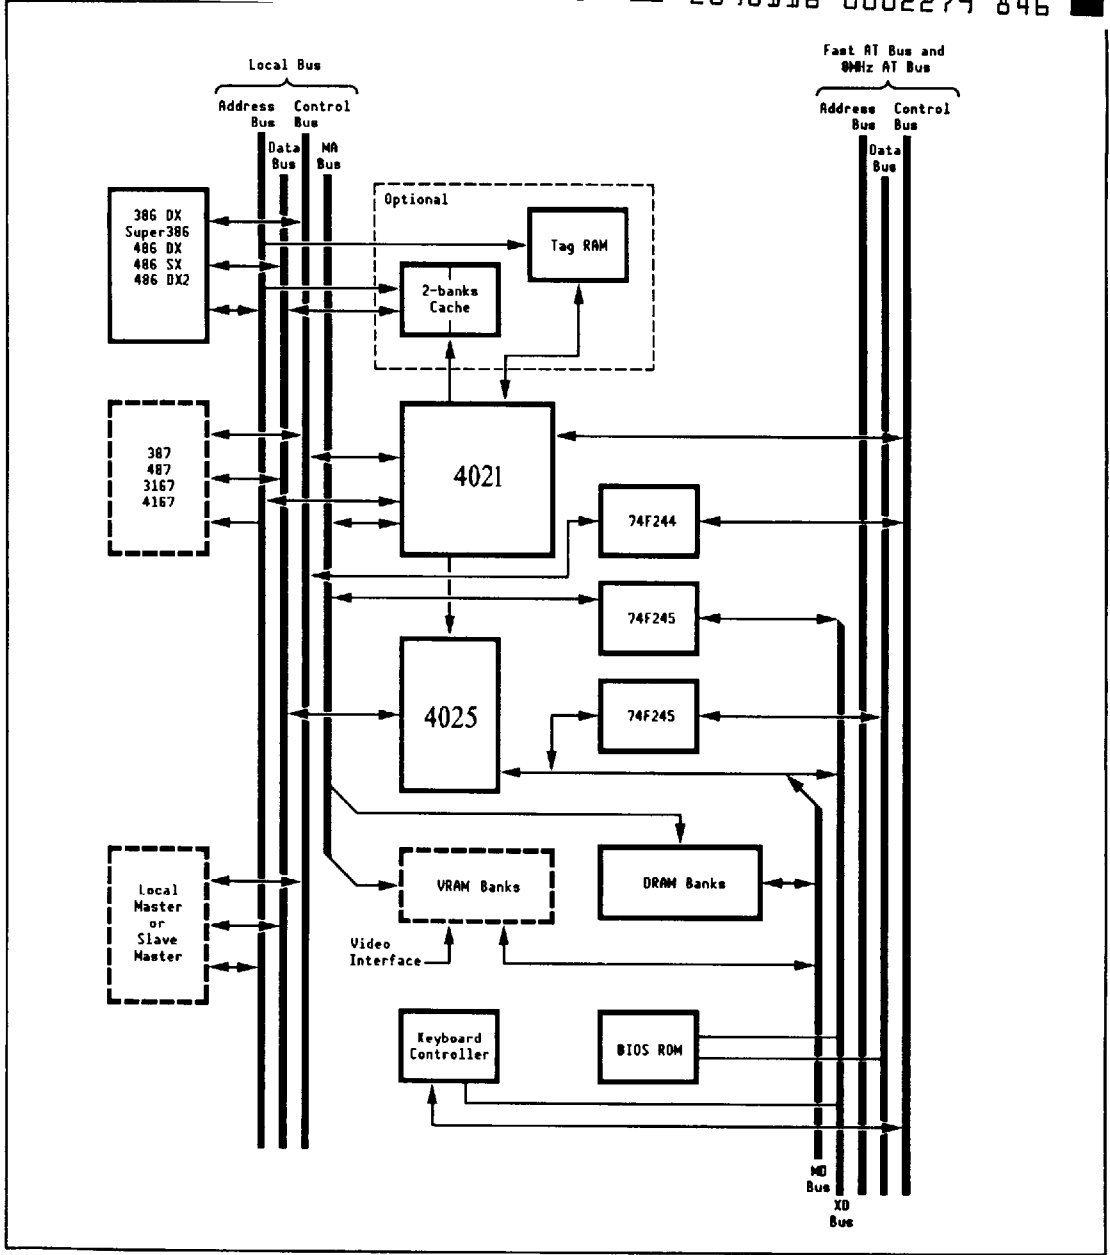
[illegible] 0002279 846

Local Bus

Address Bus

Control Bus

Data Bus

MA Bus

Fast AT Bus and 8MHz AT Bus

Address Bus

Control Bus

Data Bus

386 DX
Super386
486 DX
486 SX
486 DX2

Optional

Tag RAM

2-banks Cache

387
487
3167
4167

4021

74F244

74F245

4025

74F245

Local Master or Slave Master

VRAM Banks

DRAM Banks

Video Interface

Keyboard Controller

BIOS ROM

MD Bus

XD Bus